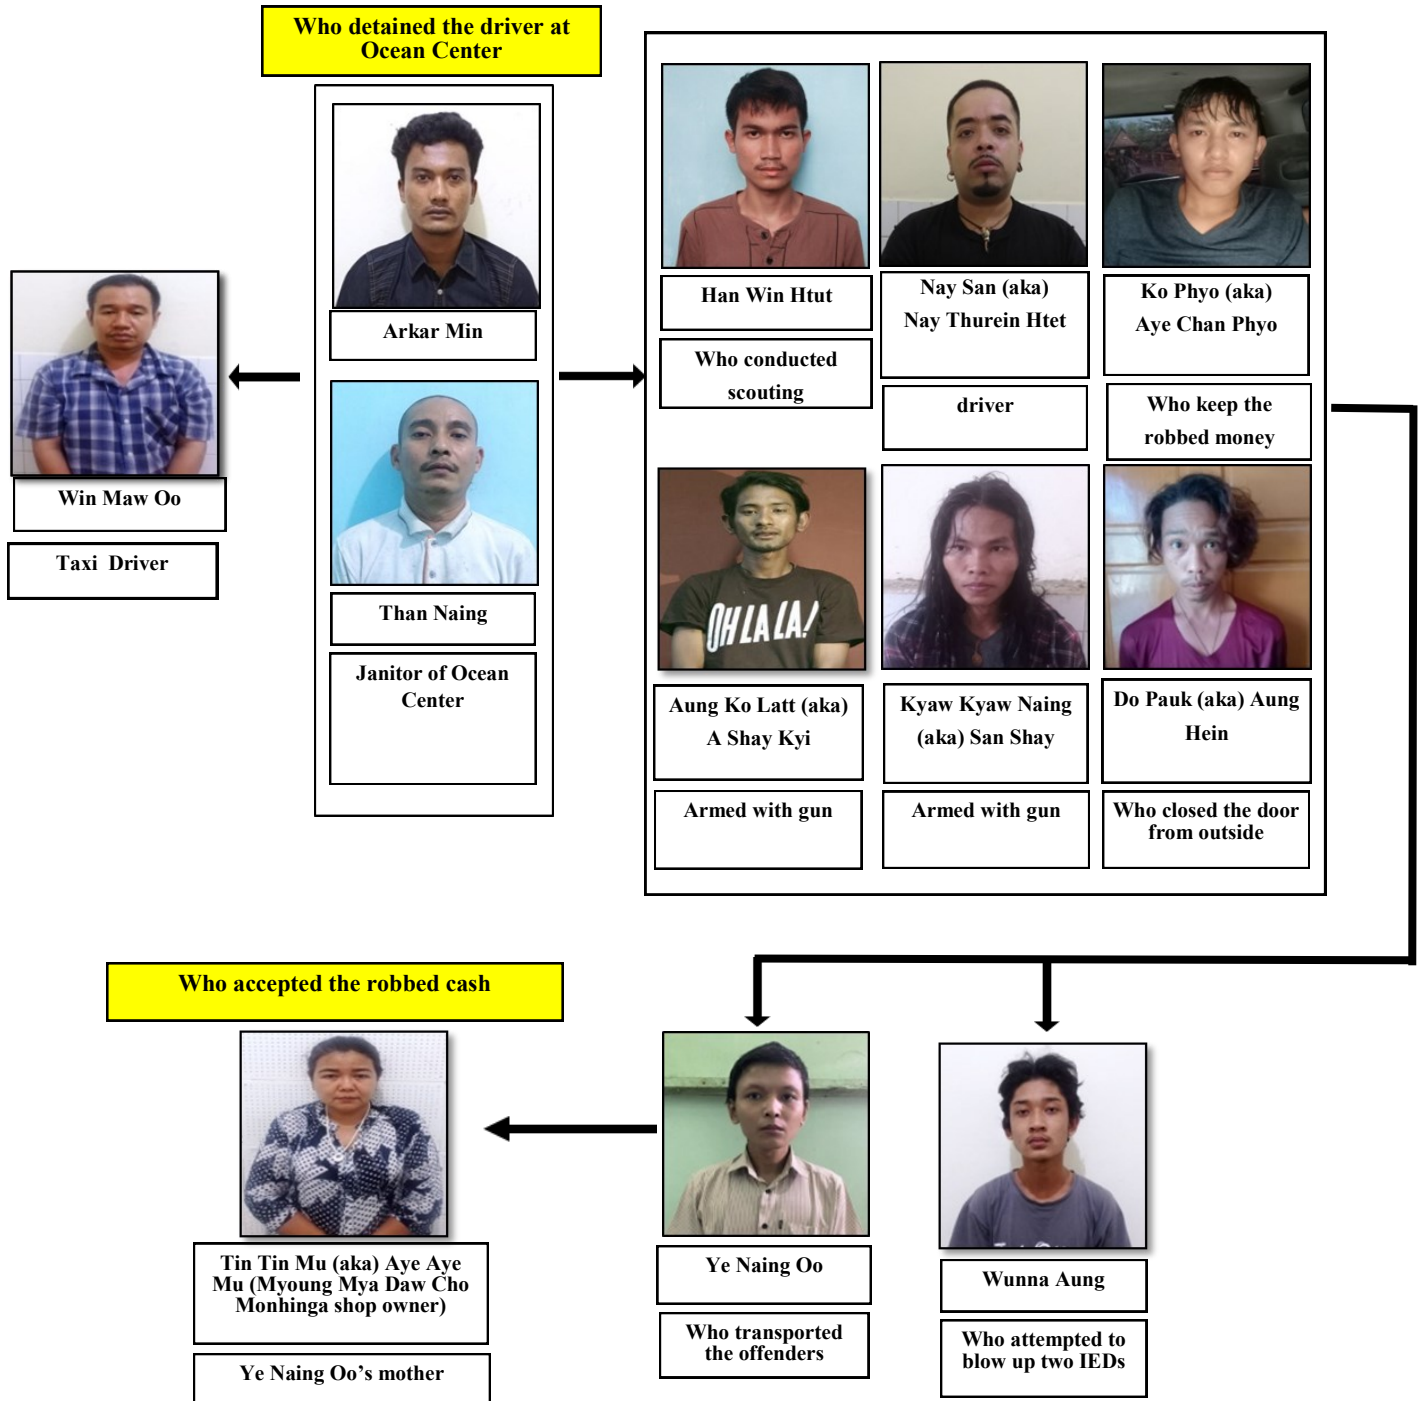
Who detained the driver at Ocean Center

Win Maw Oo

Taxi Driver

Arkar Min

Than Naing

Janitor of Ocean Center

Han Win Htut

Who conducted scouting

Nay San (aka) Nay Thurein Htet

driver

Ko Phyo (aka) Aye Chan Phyo

Who keep the robbed money

OHLALA!

Aung Ko Latt (aka) A Shay Kyi

Armed with gun

Kyaw Kyaw Naing (aka) San Shay

Armed with gun

Do Pauk (aka) Aung Hein

Who closed the door from outside

Who accepted the robbed cash

Tin Tin Mu (aka) Aye Aye Mu (Myoung Mya Daw Cho Monhinga shop owner)

Ye Naing Oo's mother

Ye Naing Oo

Who transported the offenders

Wunna Aung

Who attempted to blow up two IEDs